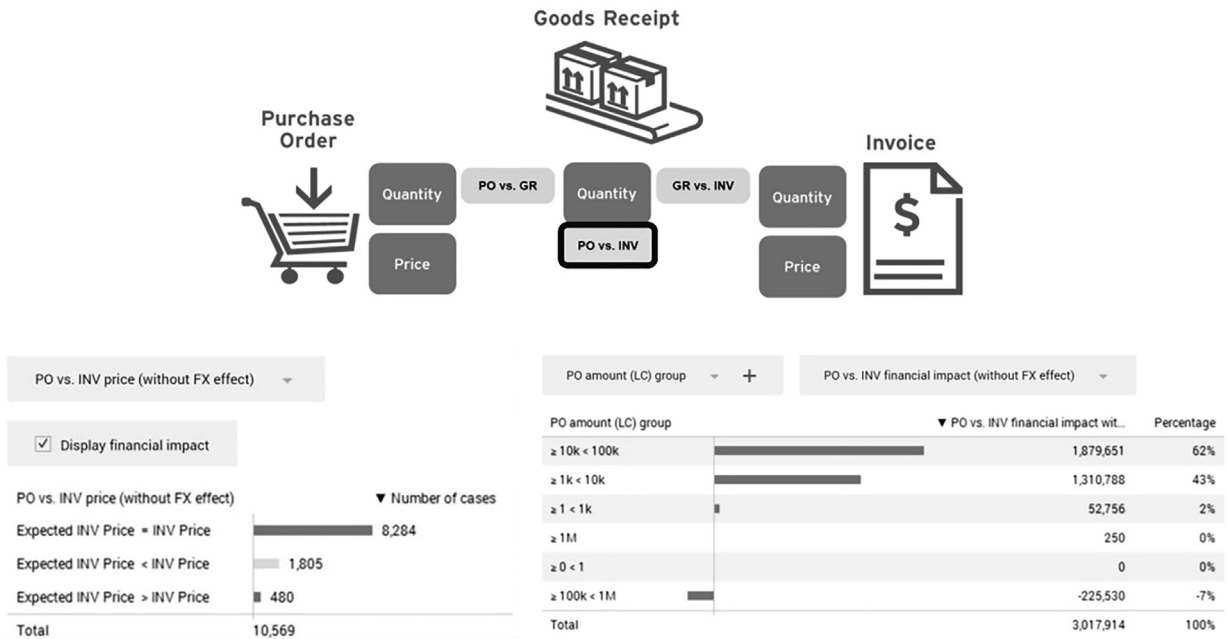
Goods Receipt

Purchase Order

Quantity

Price

PO vs. GR

Quantity

PO vs. INV

GR vs. INV

Quantity

Price

Invoice

$

PO vs. INV price (without FX effect)

☑ Display financial impact

PO vs. INV price (without FX effect) ▼ Number of cases

| PO vs. INV price (without FX effect) | ▼ Number of cases |
|---|---|
| Expected INV Price = INV Price | 8,284 |
| Expected INV Price < INV Price | 1,805 |
| Expected INV Price > INV Price | 480 |
| Total | 10,569 |

PO amount (LC) group +

PO vs. INV financial impact (without FX effect)

| PO amount (LC) group | ▼ PO vs. INV financial impact wit... | Percentage |
|---|---|---|
| ≥ 10k < 100k | 1,879,651 | 62% |
| ≥ 1k < 10k | 1,310,788 | 43% |
| ≥ 1 < 1k | 52,756 | 2% |
| ≥ 1M | 250 | 0% |
| ≥ 0 < 1 | 0 | 0% |
| ≥ 100k < 1M | -225,530 | -7% |
| Total | 3,017,914 | 100% |